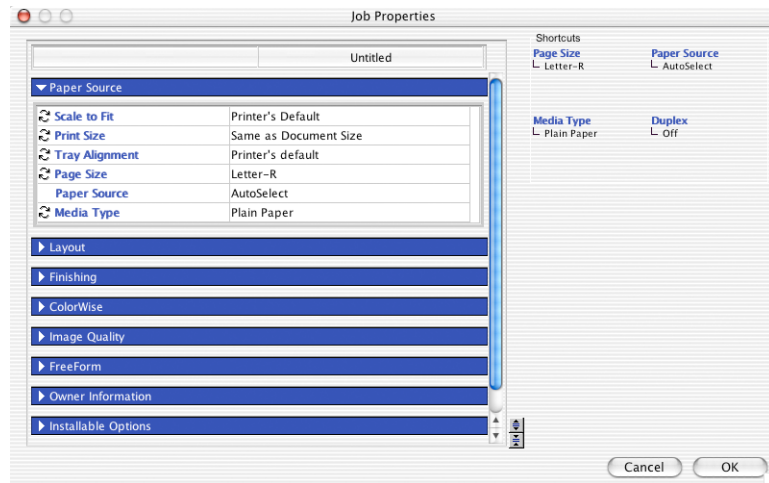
Job Properties

Untitled

Paper Source

| | |
|---|---|
| Scale to Fit | Printer's Default |
| Print Size | Same as Document Size |
| Tray Alignment | Printer's default |
| Page Size | Letter-R |
| Paper Source | AutoSelect |
| Media Type | Plain Paper |

Layout

Finishing

ColorWise

Image Quality

FreeForm

Owner Information

Installable Options

Shortcuts

Page Size
Letter-R

Paper Source
AutoSelect

Media Type
Plain Paper

Duplex
Off

Cancel

OK